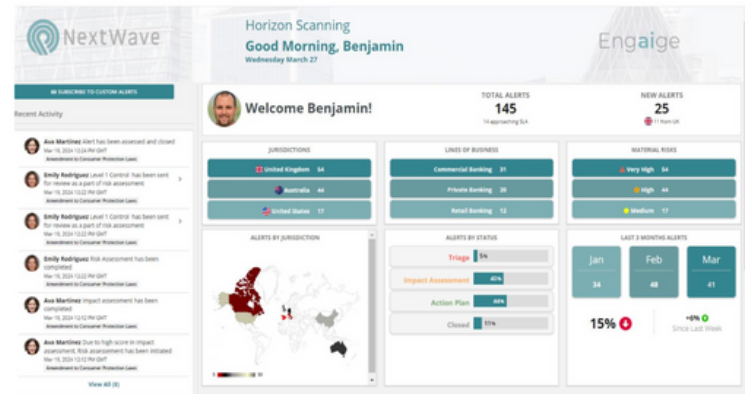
NextWave

Horizon Scanning
Good Morning, Benjamin
Wednesday March 27

Engaige

SUBSCRIBE TO CUSTOM ALERTS

Recent Activity

Ava Martinez Alert has been assessed and closed
Mar 19, 2024 12:24 PM GMT
Amendment to Consumer Protection Laws

Emily Rodriguez Level 1 Control has been sent for review as a part of risk assessment
Mar 19, 2024 12:24 PM GMT
Amendment to Consumer Protection Laws

Emily Rodriguez Level 1 Control has been sent for review as a part of risk assessment
Mar 19, 2024 12:23 PM GMT
Amendment to Consumer Protection Laws

Emily Rodriguez Risk Assessment has been completed
Mar 19, 2024 12:22 PM GMT
Amendment to Consumer Protection Laws

Ava Martinez Impact assessment has been completed
Mar 19, 2024 12:12 PM GMT
Amendment to Consumer Protection Laws

Ava Martinez Due to high score in impact assessment, Risk assessment has been initiated
Mar 19, 2024 12:12 PM GMT
Amendment to Consumer Protection Laws

View All (8)

Welcome Benjamin!

TOTAL ALERTS
145
14 approaching SLA

NEW ALERTS
25
11 from UK

JURISDICTIONS
United Kingdom 54
Australia 44
United States 17

LINES OF BUSINESS
Commercial Banking 31
Private Banking 20
Retail Banking 12

MATERIAL RISKS
Very High 54
High 44
Medium 17

ALERTS BY JURISDICTION

ALERTS BY STATUS
Triage 5%
Impact Assessment 45%
Action Plan 44%
Closed 11%

LAST 3 MONTHS ALERTS
Jan 34
Feb 48
Mar 41

15%

+6%
Since Last Week